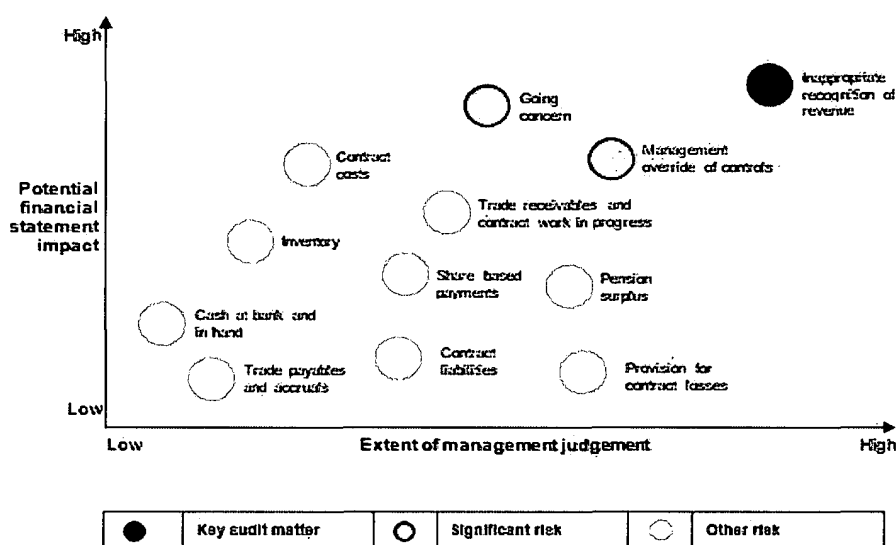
High

Potential financial statement impact

Low

Low

Extent of management judgement

High

Inappropriate recognition of revenue

Going concern

Management override of controls

Contract costs

Trade receivables and contract work in progress

Inventory

Share based payments

Pension surplus

Cash at bank and in hand

Contract liabilities

Trade payables and accruals

Provision for contract losses

| | Key audit matter | | Significant risk | | Other risk |
|---|---|---|---|---|---|